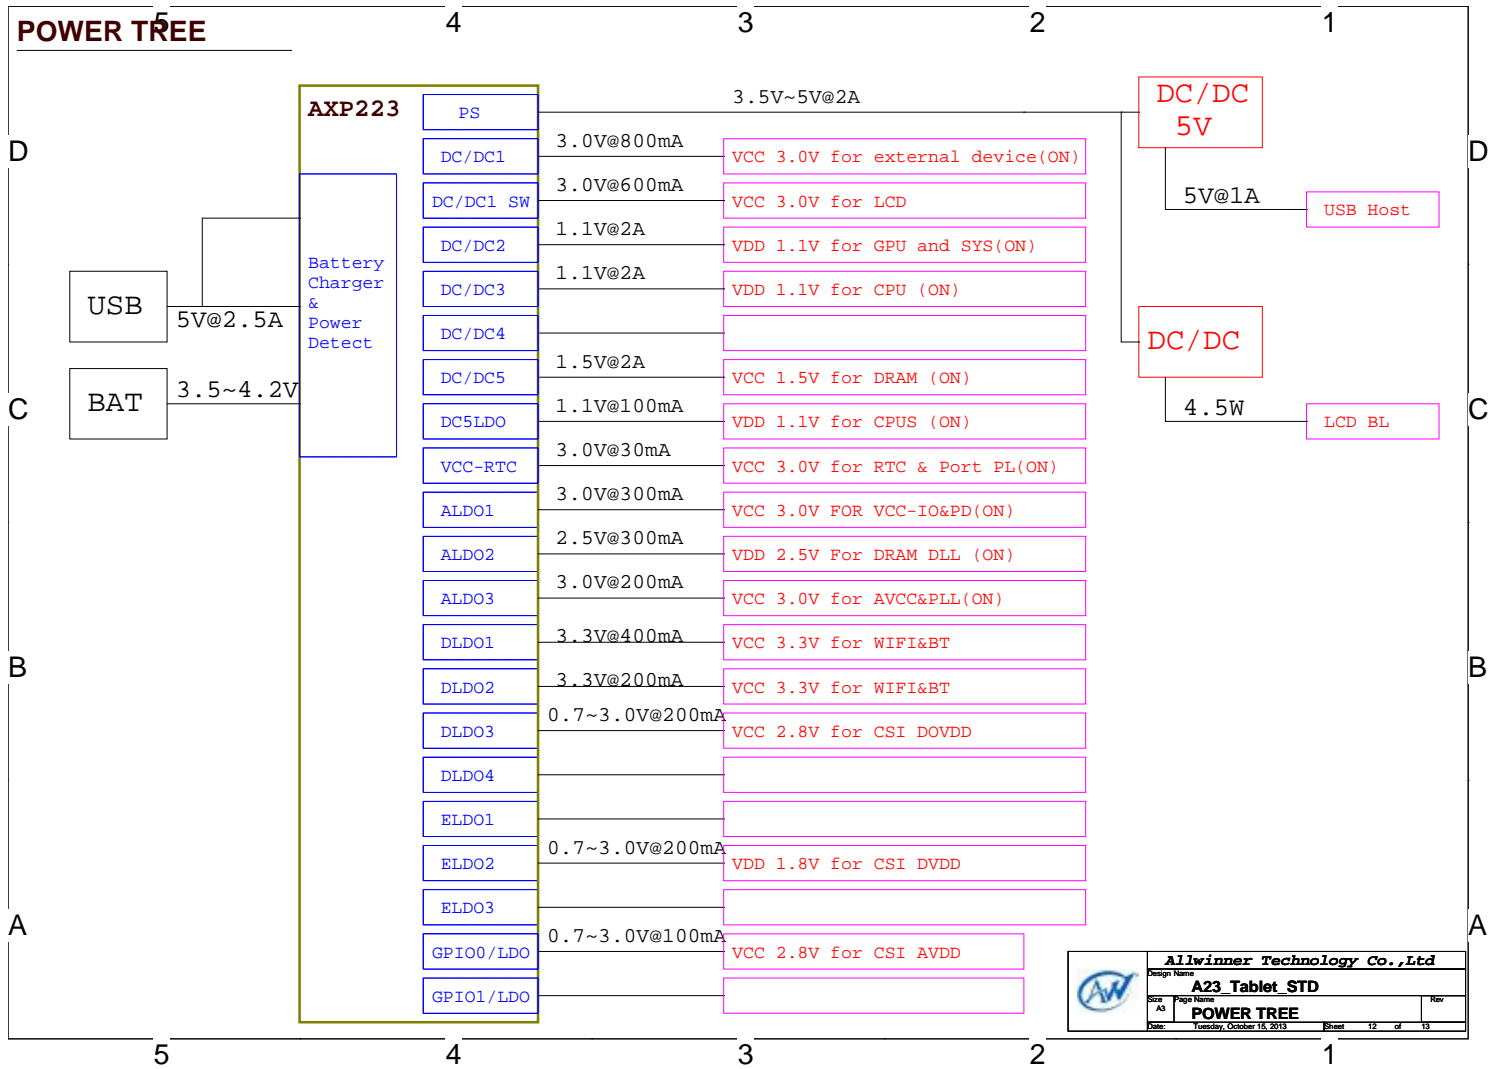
POWER TREE

5 4 3 2 1

D C B A

AXP223

Battery Charger & Power Detect

USB
5V@2.5A

BAT
3.5~4.2V

PS
3.5V~5V@2A

DC/DC1
3.0V@800mA
VCC 3.0V for external device(ON)

DC/DC1 SW
3.0V@600mA
VCC 3.0V for LCD

DC/DC2
1.1V@2A
VDD 1.1V for GPU and SYS(ON)

DC/DC3
1.1V@2A
VDD 1.1V for CPU (ON)

DC/DC4

DC/DC5
1.5V@2A
VCC 1.5V for DRAM (ON)

DC5LDO
1.1V@100mA
VDD 1.1V for CPUS (ON)

VCC-RTC
3.0V@30mA
VCC 3.0V for RTC & Port PL(ON)

ALDO1
3.0V@300mA
VCC 3.0V FOR VCC-IO&PD(ON)

ALDO2
2.5V@300mA
VDD 2.5V For DRAM DLL (ON)

ALDO3
3.0V@200mA
VCC 3.0V for AVCC&PLL(ON)

DLDO1
3.3V@400mA
VCC 3.3V for WIFI&BT

DLDO2
3.3V@200mA
VCC 3.3V for WIFI&BT

DLDO3
0.7~3.0V@200mA
VCC 2.8V for CSI DOVDD

DLDO4

ELDO1

ELDO2
0.7~3.0V@200mA
VDD 1.8V for CSI DVDD

ELDO3

GPIO0/LDO
0.7~3.0V@100mA
VCC 2.8V for CSI AVDD

GPIO1/LDO

DC/DC 5V
5V@1A
USB Host

DC/DC
4.5W
LCD BL

Allwinner Technology Co.,Ltd
Design Name
A23_Tablet_STD
Size A3
Page Name
POWER TREE
Rev
Date: Tuesday, October 15, 2013
Sheet 12 of 13

5 4 3 2 1